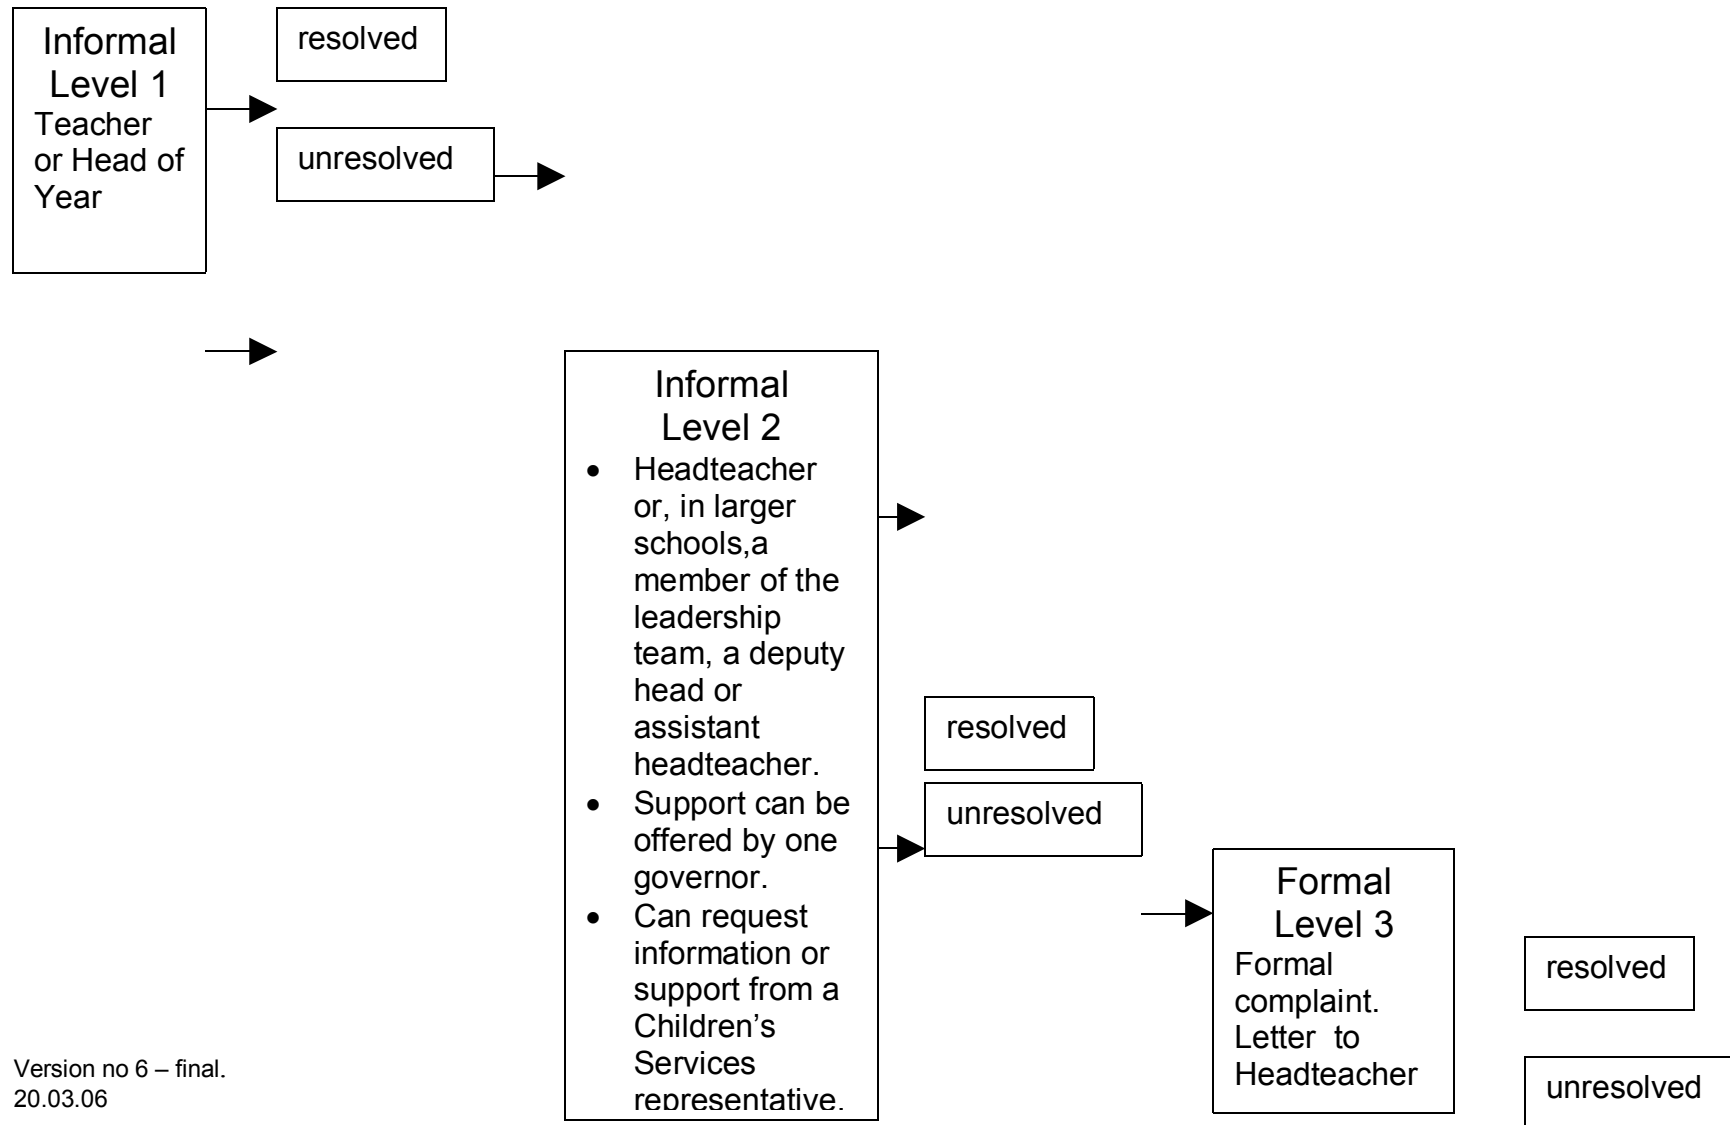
Informal Level 1
Teacher or Head of Year

resolved

unresolved

Informal Level 2

- Headteacher or, in larger schools,a member of the leadership team, a deputy head or assistant headteacher.
- Support can be offered by one governor.
- Can request information or support from a Children's Services representative.

resolved

unresolved

Formal Level 3
Formal complaint. Letter to Headteacher

resolved

unresolved

Version no 6 – final.
20.03.06